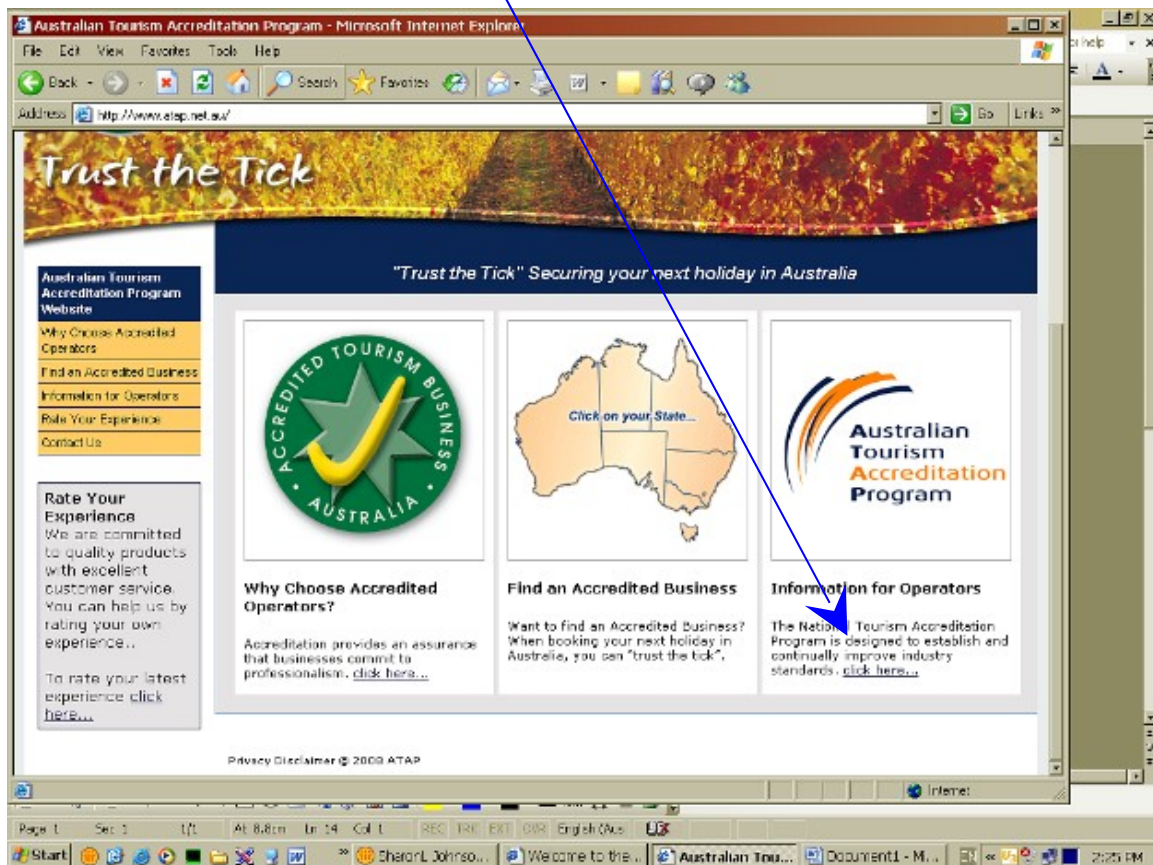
Australian Tourism Accreditation Program - Microsoft Internet Explorer

File Edit View Favorites Tools Help

Back Search Favorites

Address http://www.atap.net.au/ Go Links

Trust the Tick

Australian Tourism Accreditation Program Website

Why Choose Accredited Operators

Find an Accredited Business

Information for Operators

Rate Your Experience

Contact Us

"Trust the Tick" Securing your next holiday in Australia

ACCREDITED TOURISM BUSINESS AUSTRALIA

Click on your State...

Australian Tourism Accreditation Program

Why Choose Accredited Operators?

Accreditation provides an assurance that businesses commit to professionalism. click here...

Find an Accredited Business

Want to find an Accredited Business? When booking your next holiday in Australia, you can "trust the tick".

Information for Operators

The National Tourism Accreditation Program is designed to establish and continually improve industry standards. click here...

Rate Your Experience
We are committed to quality products with excellent customer service. You can help us by rating your own experience..

To rate your latest experience click here...

Privacy Disclaimer © 2008 ATAP

Internet

Page 1 Sec 1 1/1 At 8.8cm Ln 14 Col 1 REC TRK EXT OVR English (Aus

Start SharonL Johnso... Welcome to the... Australian Tou... Document1 - M... 2:25 PM